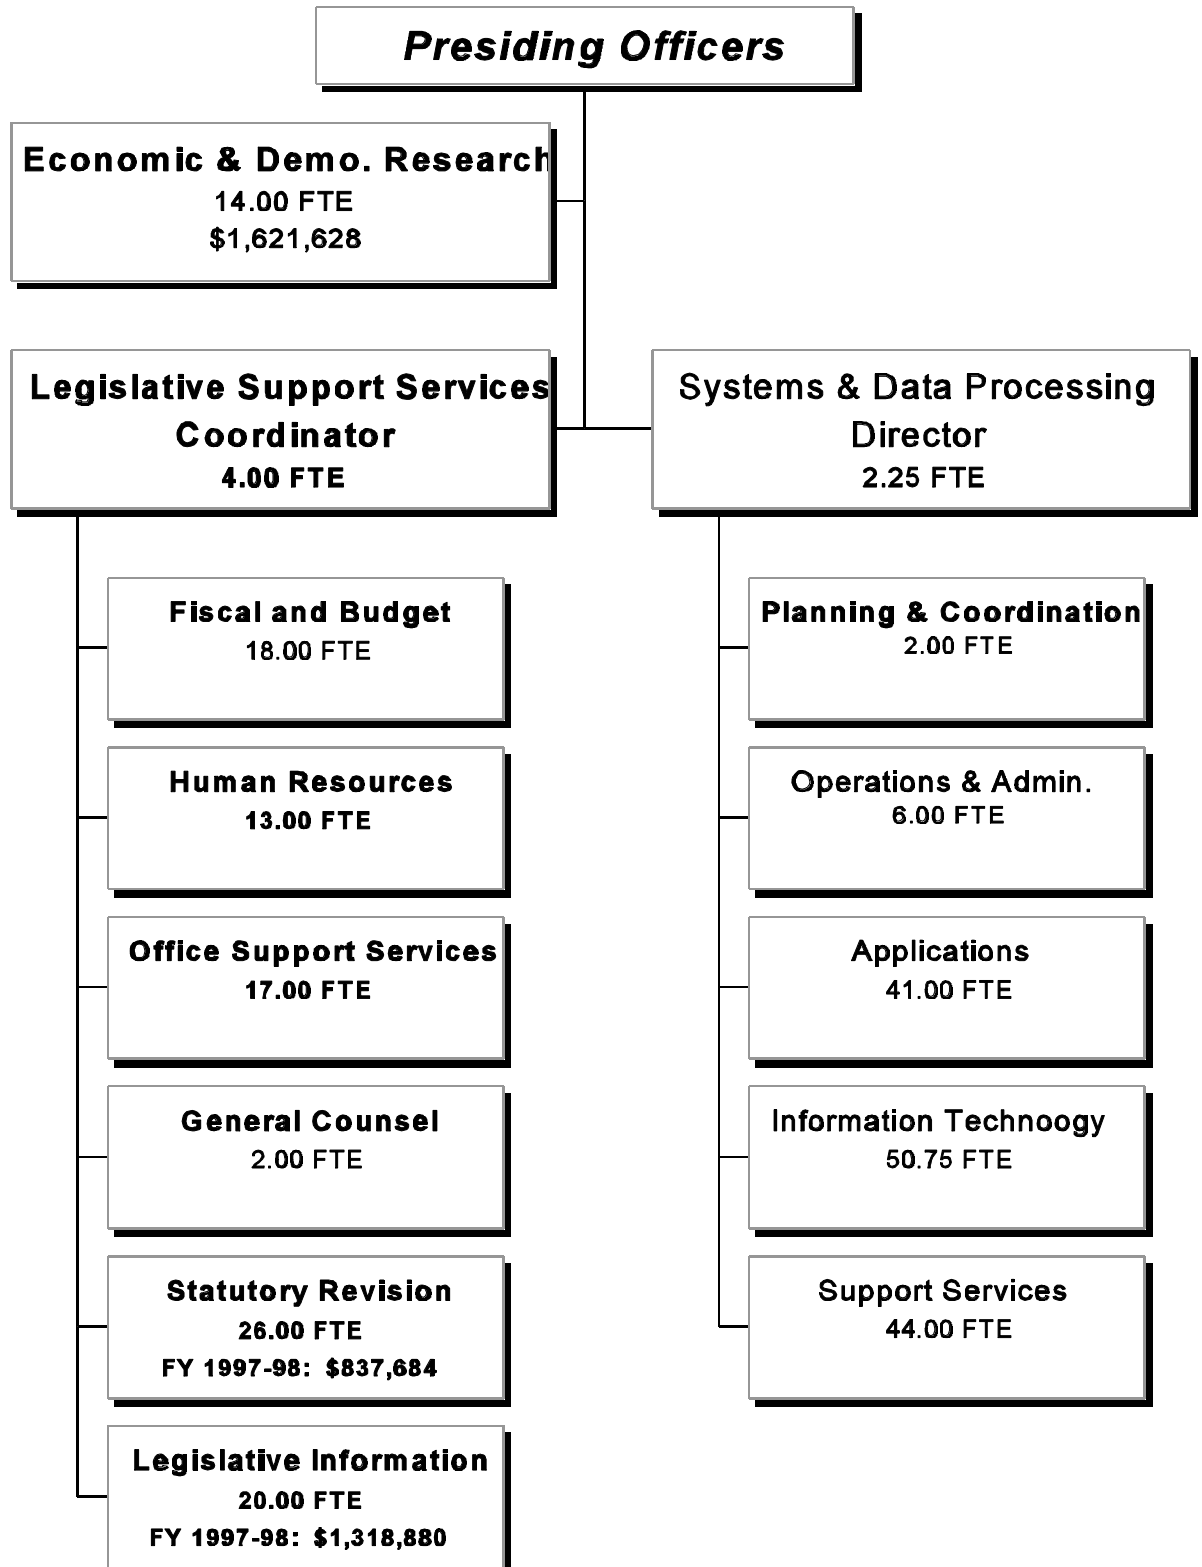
Presiding Officers

Economic & Demo. Research
14.00 FTE
$1,621,628

Legislative Support Services Coordinator
4.00 FTE

Systems & Data Processing Director
2.25 FTE

Fiscal and Budget
18.00 FTE

Human Resources
13.00 FTE

Office Support Services
17.00 FTE

General Counsel
2.00 FTE

Statutory Revision
26.00 FTE
FY 1997-98: $837,684

Legislative Information
20.00 FTE
FY 1997-98: $1,318,880

Planning & Coordination
2.00 FTE

Operations & Admin.
6.00 FTE

Applications
41.00 FTE

Information Technoogy
50.75 FTE

Support Services
44.00 FTE